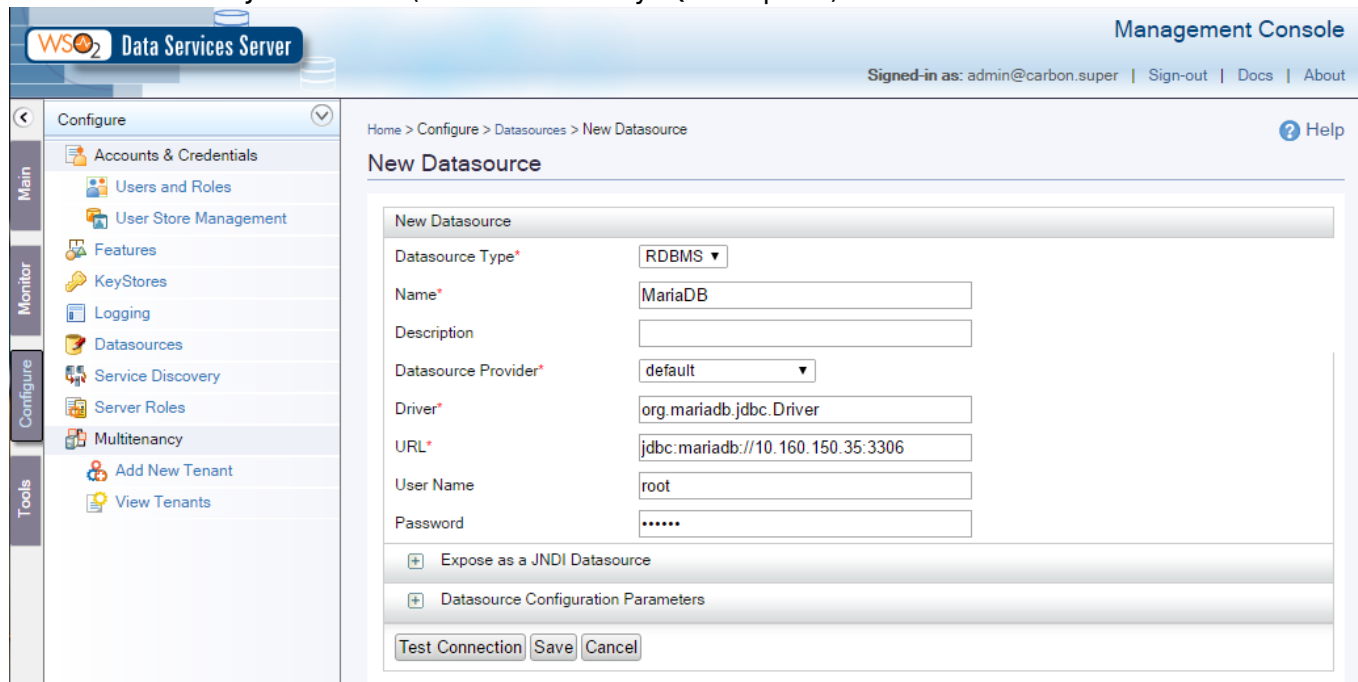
WSO2 Data Services Server

Management Console

Signed-in as: admin@carbon.super | Sign-out | Docs | About

Main
Monitor
Configure
Tools

Configure
Accounts & Credentials
Users and Roles
User Store Management
Features
KeyStores
Logging
Datasources
Service Discovery
Server Roles
Multitenancy
Add New Tenant
View Tenants

Home > Configure > Datasources > New Datasource

Help

New Datasource

New Datasource

Datasource Type* RDBMS
Name* MariaDB
Description
Datasource Provider* default
Driver* org.mariadb.jdbc.Driver
URL* jdbc:mariadb://10.160.150.35:3306
User Name root
Password ••••••

Expose as a JNDI Datasource

Datasource Configuration Parameters

Test Connection Save Cancel